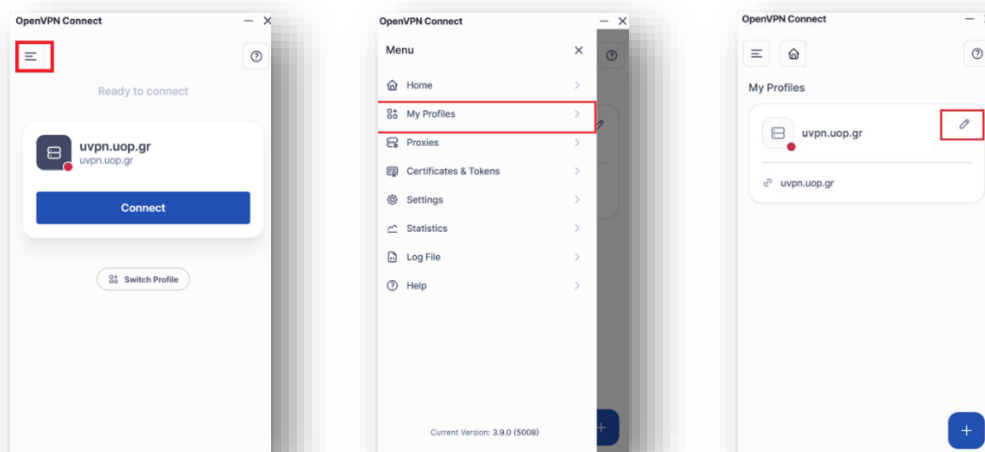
OpenVPN Connect

Ready to connect

uvpn.uop.gr
uvpn.uop.gr

Connect

Switch Profile

OpenVPN Connect

Menu

Home

My Profiles

Proxies

Certificates & Tokens

Settings

Statistics

Log File

Help

Current Version: 3.9.0 (5008)

OpenVPN Connect

My Profiles

uvpn.uop.gr

uvpn.uop.gr

+